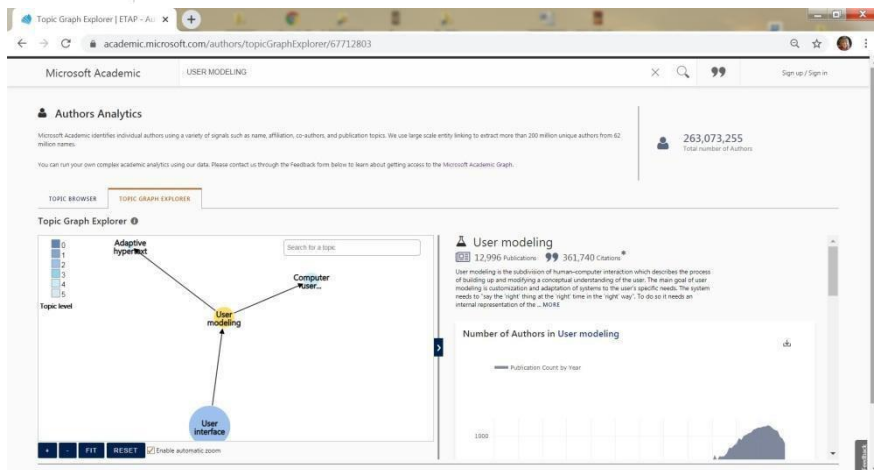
Topic Graph Explorer | ETAP - Ac ×

academic.microsoft.com/authors/topicGraphExplorer/67712803

Microsoft Academic

USER MODELING

Sign up / Sign in

Authors Analytics

Microsoft Academic identifies individual authors using a variety of signals such as name, affiliation, co-authors, and publication topics. We use large scale entity linking to extract more than 280 million unique authors from 62 million names.

You can run your own complex academic analytics using our data. Please contact us through the Feedback form below to learn about getting access to the Microsoft Academic Graph.

263,073,255
Total number of Authors

TOPIC BROWSER

TOPIC GRAPH EXPLORER

Topic Graph Explorer

0
1
2
3
4
5
Topic level

Search for a topic

Adaptive hypertext

Computer user...

User modeling

User interface

+ - FIT RESET Enable automatic zoom

User modeling

12,996 Publications 361,740 Citations

User modeling is the subdivision of human–computer interaction which describes the process of building up and modifying a conceptual understanding of the user. The main goal of user modeling is customization and adaptation of systems to the user's specific needs. The system needs to "say the 'right' thing at the 'right' time in the 'right' way". To do so it needs an internal representation of the ... MORE

Number of Authors in User modeling

Publication Count by Year

1000

Feedback